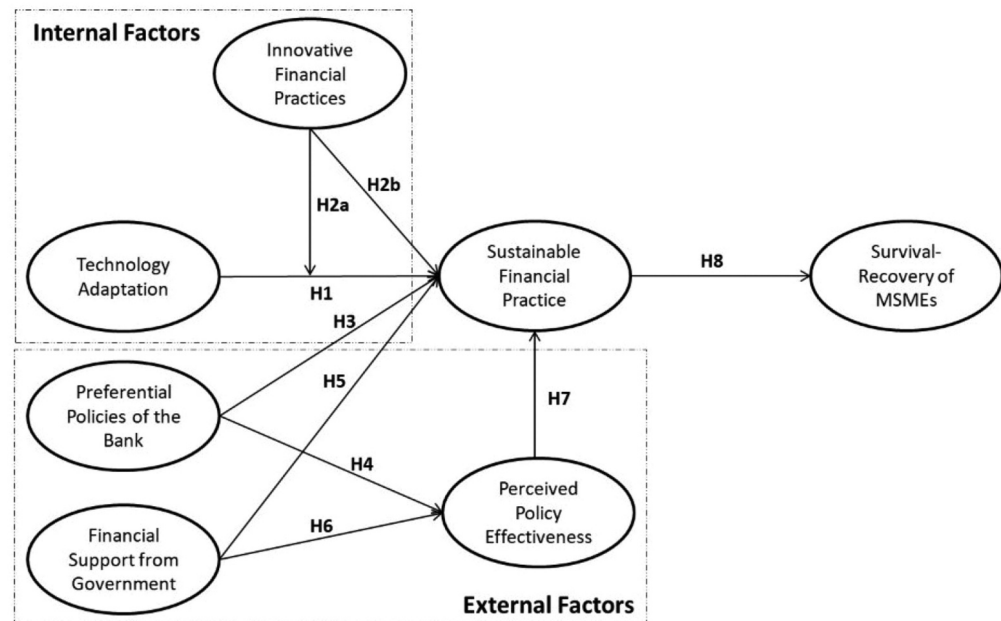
Internal Factors

Innovative Financial Practices

H2a

H2b

Technology Adaptation

H1

Sustainable Financial Practice

H8

Survival-Recovery of MSMEs

H3

H5

H7

Preferential Policies of the Bank

H4

Perceived Policy Effectiveness

H6

Financial Support from Government

External Factors